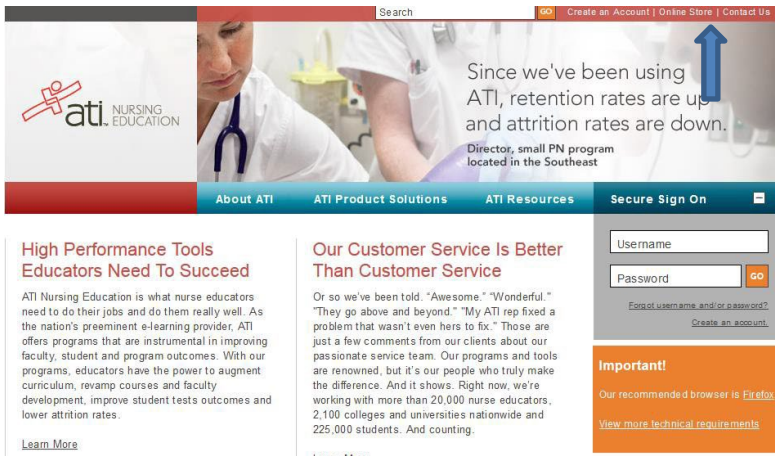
Search GO Create an Account | Online Store | Contact Us

ati NURSING EDUCATION

Since we've been using ATI, retention rates are up and attrition rates are down.

Director, small PN program located in the Southeast

About ATI ATI Product Solutions ATI Resources Secure Sign On

High Performance Tools Educators Need To Succeed

ATI Nursing Education is what nurse educators need to do their jobs and do them really well. As the nation's preeminent e-learning provider, ATI offers programs that are instrumental in improving faculty, student and program outcomes. With our programs, educators have the power to augment curriculum, revamp courses and faculty development, improve student tests outcomes and lower attrition rates.

Learn More

Our Customer Service Is Better Than Customer Service

Or so we've been told. "Awesome." "Wonderful." "They go above and beyond." "My ATI rep fixed a problem that wasn't even hers to fix." Those are just a few comments from our clients about our passionate service team. Our programs and tools are renowned, but it's our people who truly make the difference. And it shows. Right now, we're working with more than 20,000 nurse educators, 2,100 colleges and universities nationwide and 225,000 students. And counting.

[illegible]

Username

Password GO

Forgot username and/or password?

Create an account.

Important!

Our recommended browser is Firefox

View more technical requirements